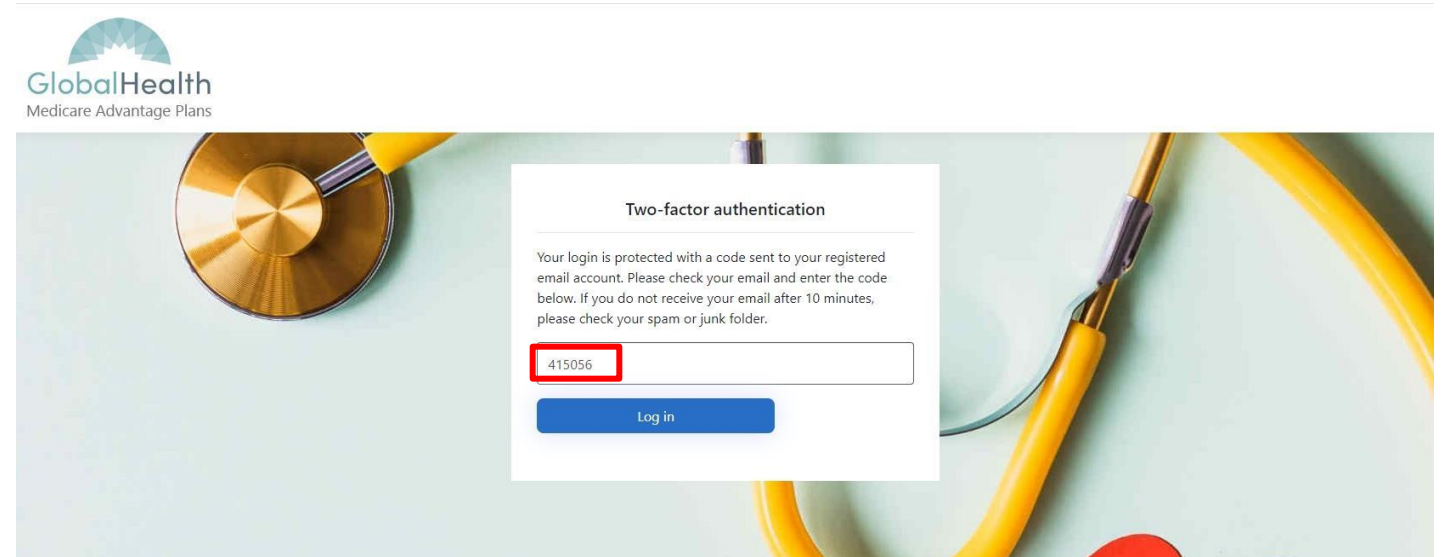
GlobalHealth
Medicare Advantage Plans

Two-factor authentication

Your login is protected with a code sent to your registered email account. Please check your email and enter the code below. If you do not receive your email after 10 minutes, please check your spam or junk folder.

415056

Log in